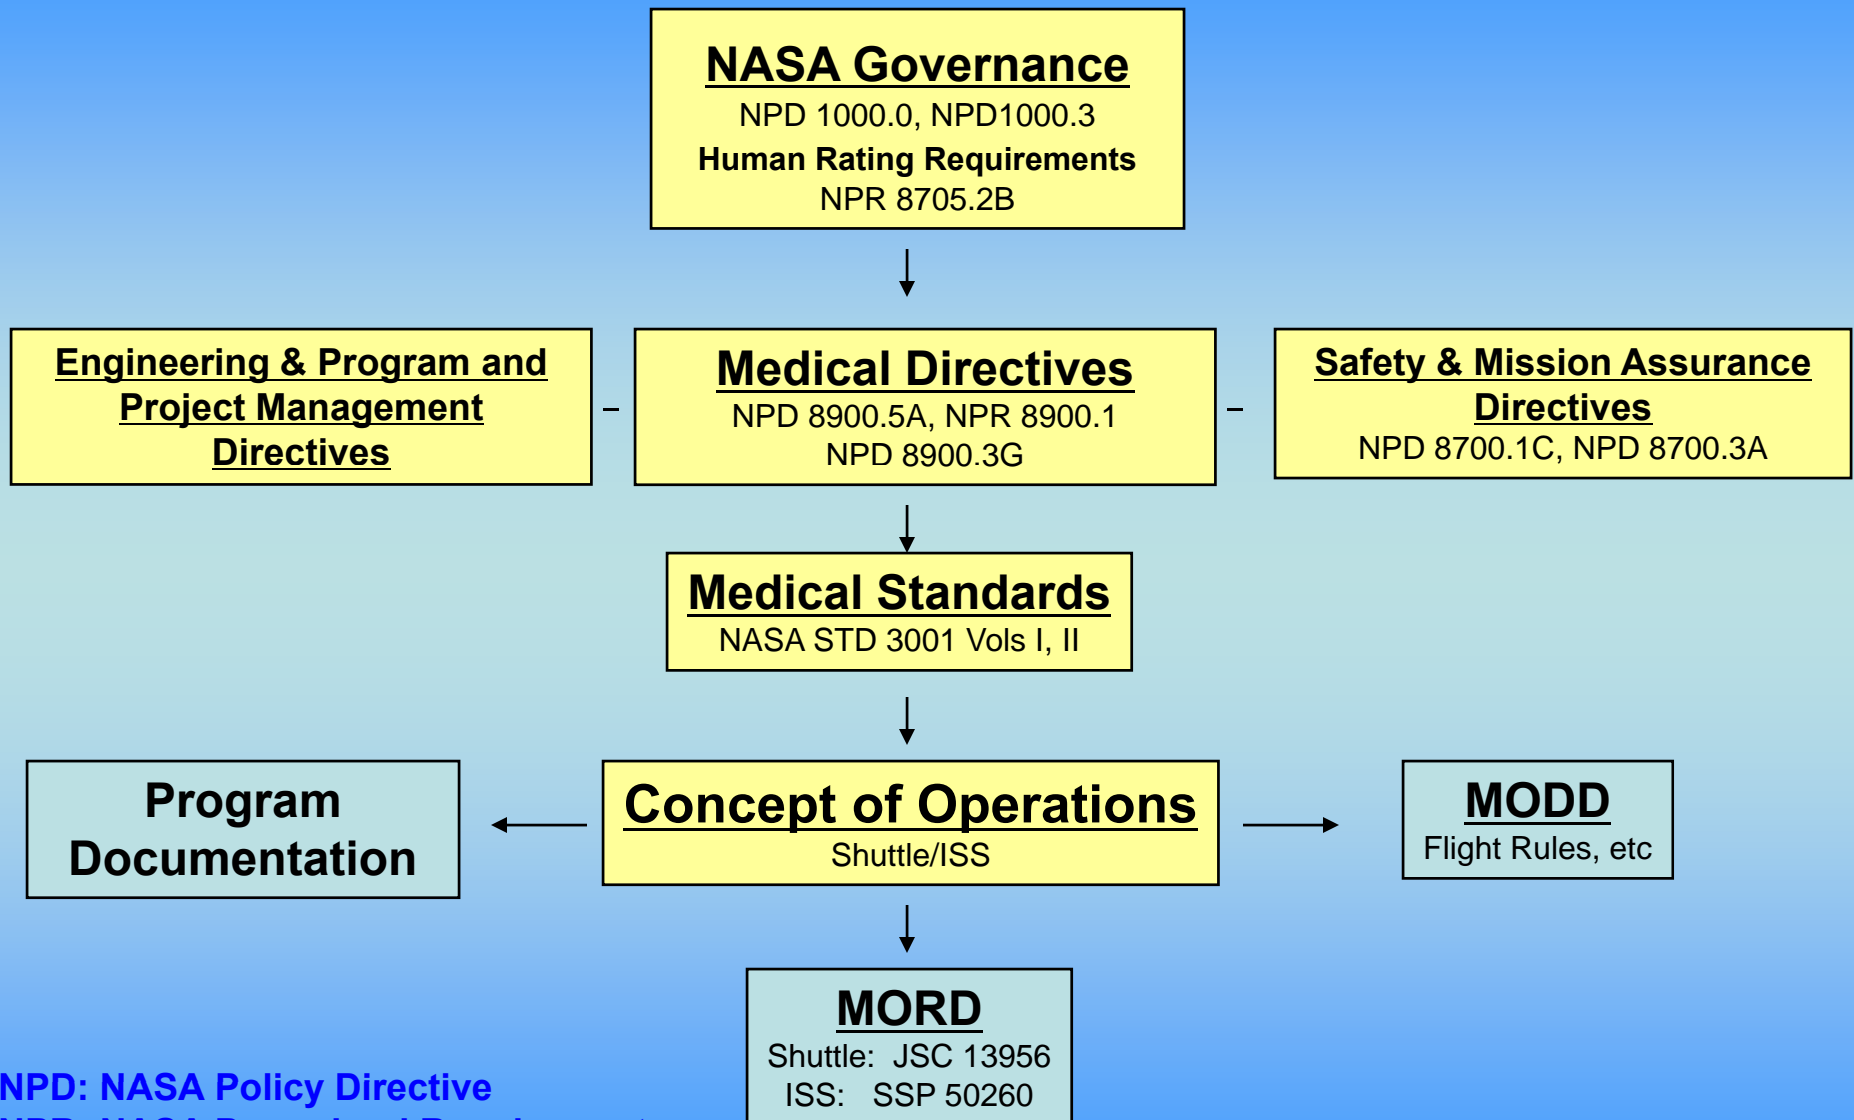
NASA Governance
NPD 1000.0, NPD1000.3
Human Rating Requirements
NPR 8705.2B

Engineering & Program and Project Management Directives

Medical Directives
NPD 8900.5A, NPR 8900.1
NPD 8900.3G

Safety & Mission Assurance Directives
NPD 8700.1C, NPD 8700.3A

Medical Standards
NASA STD 3001 Vols I, II

Program Documentation

Concept of Operations
Shuttle/ISS

MODD
Flight Rules, etc

MORD
Shuttle: JSC 13956
ISS: SSP 50260

NPD: NASA Policy Directive
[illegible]